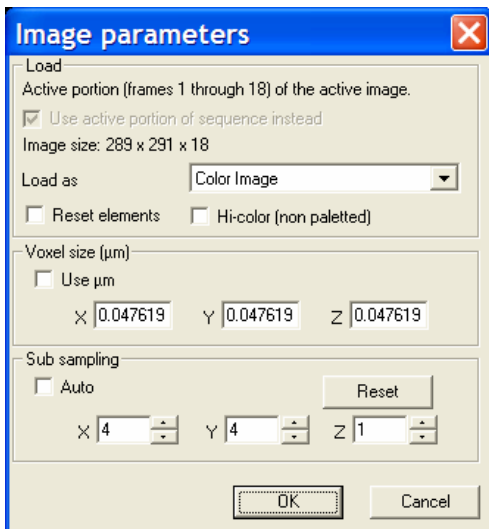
Image parameters

Load

Active portion (frames 1 through 18) of the active image.

Use active portion of sequence instead

Image size: 289 x 291 x 18

Load as Color Image

Reset elements Hi-color (non paletted)

Voxel size (µm)

Use µm

X 0.047619 Y 0.047619 Z 0.047619

Sub sampling

Auto Reset

X 4 Y 4 Z 1

OK Cancel